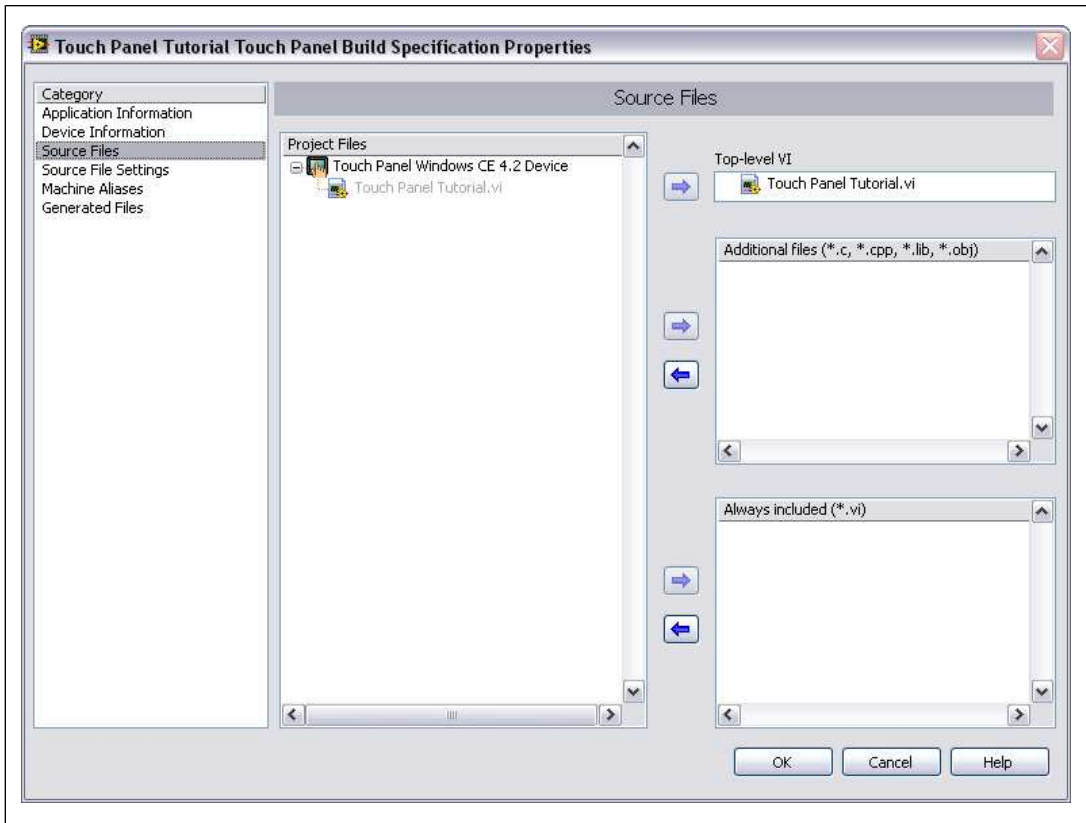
Touch Panel Tutorial Touch Panel Build Specification Properties

Category
Application Information
Device Information
Source Files
Source File Settings
Machine Aliases
Generated Files

Source Files

Project Files
Touch Panel Windows CE 4.2 Device
Touch Panel Tutorial.vi

Top-level VI
Touch Panel Tutorial.vi

Additional files (*.c, *.cpp, *.lib, *.obj)

Always included (*.vi)

OK
Cancel
Help